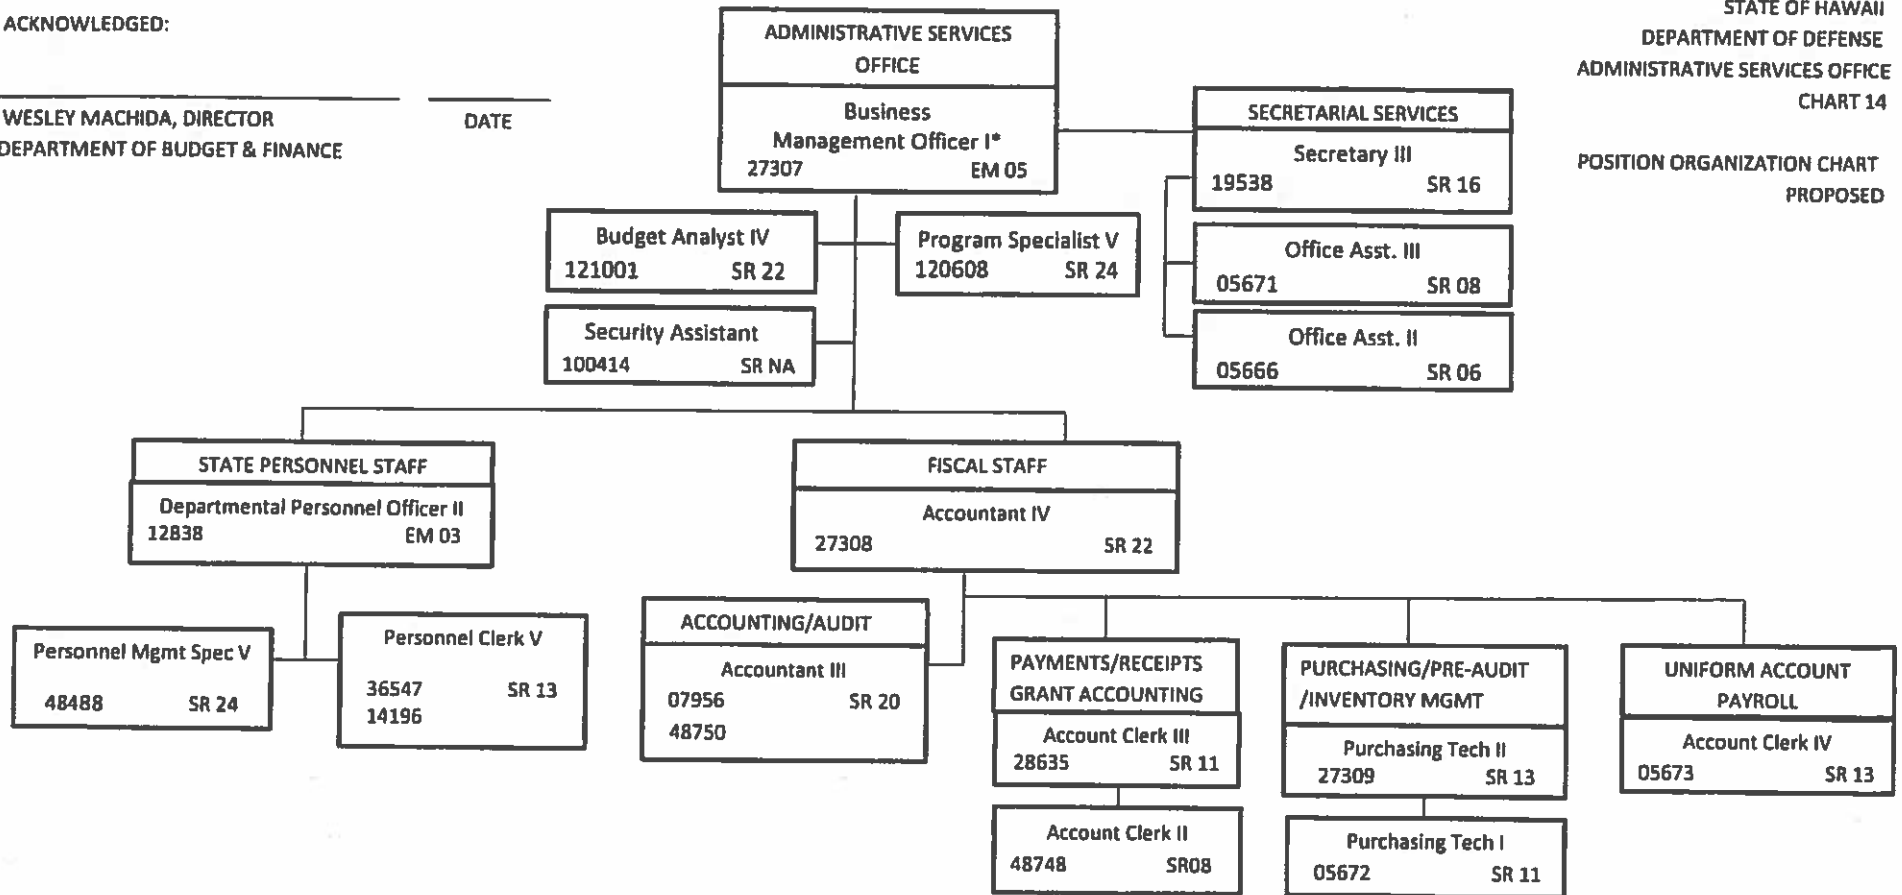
ACKNOWLEDGED:

WESLEY MACHIDA, DIRECTOR
DEPARTMENT OF BUDGET & FINANCE

DATE

ADMINISTRATIVE SERVICES OFFICE

Business Management Officer I*
27307 EM 05

STATE OF HAWAII
DEPARTMENT OF DEFENSE
ADMINISTRATIVE SERVICES OFFICE
CHART 14

POSITION ORGANIZATION CHART
PROPOSED

SECRETARIAL SERVICES

Secretary III
19538 SR 16

Office Asst. III
05671 SR 08

Office Asst. II
05666 SR 06

Budget Analyst IV
121001 SR 22

Program Specialist V
120608 SR 24

Security Assistant
100414 SR NA

STATE PERSONNEL STAFF

Departmental Personnel Officer II
12838 EM 03

Personnel Mgmt Spec V
48488 SR 24

Personnel Clerk V
36547 SR 13
14196

FISCAL STAFF

Accountant IV
27308 SR 22

ACCOUNTING/AUDIT

Accountant III
07956 SR 20
48750

PAYMENTS/RECEIPTS GRANT ACCOUNTING

Account Clerk III
28635 SR 11

Account Clerk II
48748 SR08

PURCHASING/PRE-AUDIT /INVENTORY MGMT

Purchasing Tech II
27309 SR 13

Purchasing Tech I
05672 SR 11

UNIFORM ACCOUNT PAYROLL

Account Clerk IV
05673 SR 13